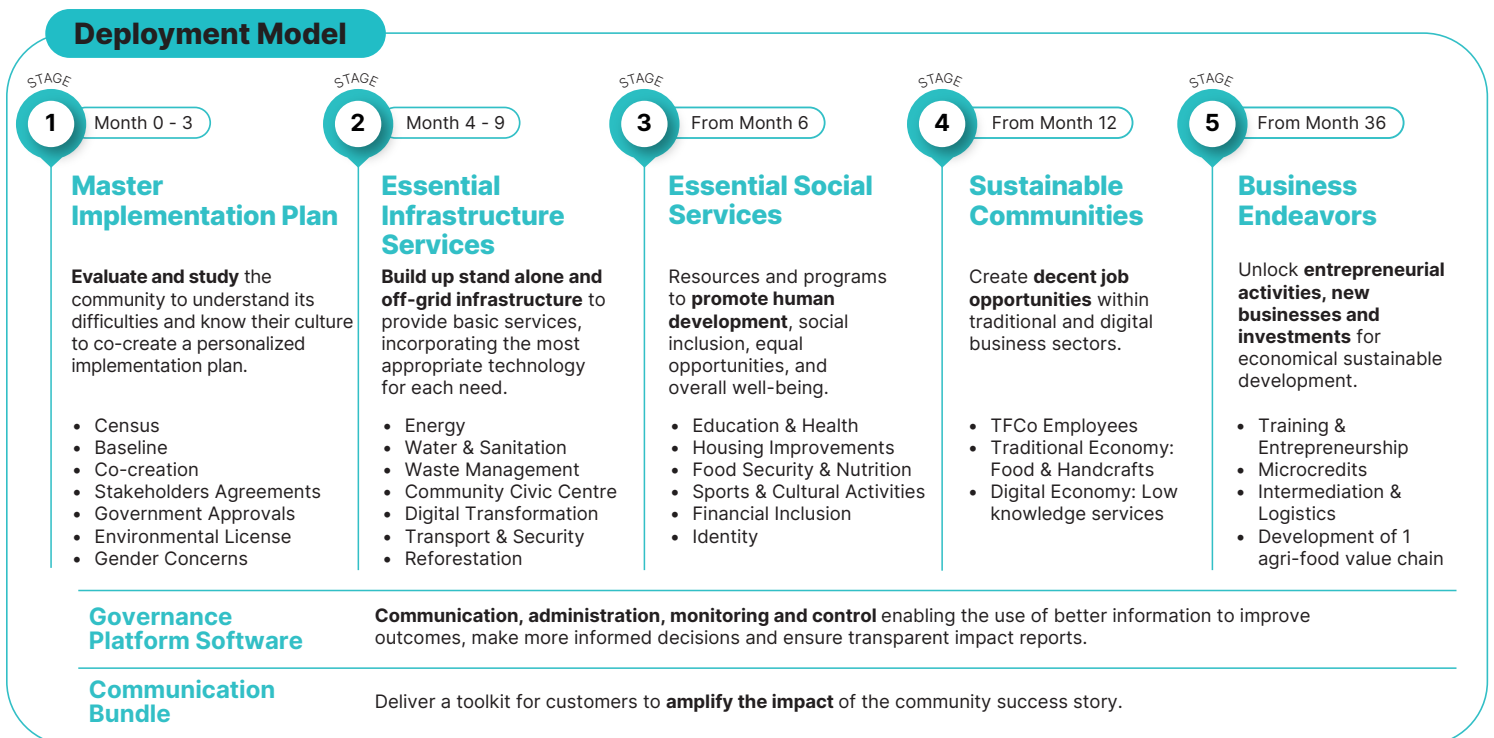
Deployment Model

STAGE
1
Month 0 - 3

Master Implementation Plan

Evaluate and study the community to understand its difficulties and know their culture to co-create a personalized implementation plan.

- Census
- Baseline
- Co-creation
- Stakeholders Agreements
- Government Approvals
- Environmental License
- Gender Concerns

STAGE
2
Month 4 - 9

Essential Infrastructure Services

Build up stand alone and off-grid infrastructure to provide basic services, incorporating the most appropriate technology for each need.

- Energy
- Water & Sanitation
- Waste Management
- Community Civic Centre
- Digital Transformation
- Transport & Security
- Reforestation

STAGE
3
From Month 6

Essential Social Services

Resources and programs to promote human development, social inclusion, equal opportunities, and overall well-being.

- Education & Health
- Housing Improvements
- Food Security & Nutrition
- Sports & Cultural Activities
- Financial Inclusion
- Identity

STAGE
4
From Month 12

Sustainable Communities

Create decent job opportunities within traditional and digital business sectors.

- TFCo Employees
- Traditional Economy: Food & Handcrafts
- Digital Economy: Low knowledge services

STAGE
5
From Month 36

Business Endeavors

Unlock entrepreneurial activities, new businesses and investments for economical sustainable development.

- Training & Entrepreneurship
- Microcredits
- Intermediation & Logistics
- Development of 1 agri-food value chain

Governance Platform Software

Communication, administration, monitoring and control enabling the use of better information to improve outcomes, make more informed decisions and ensure transparent impact reports.

Communication Bundle

Deliver a toolkit for customers to amplify the impact of the community success story.